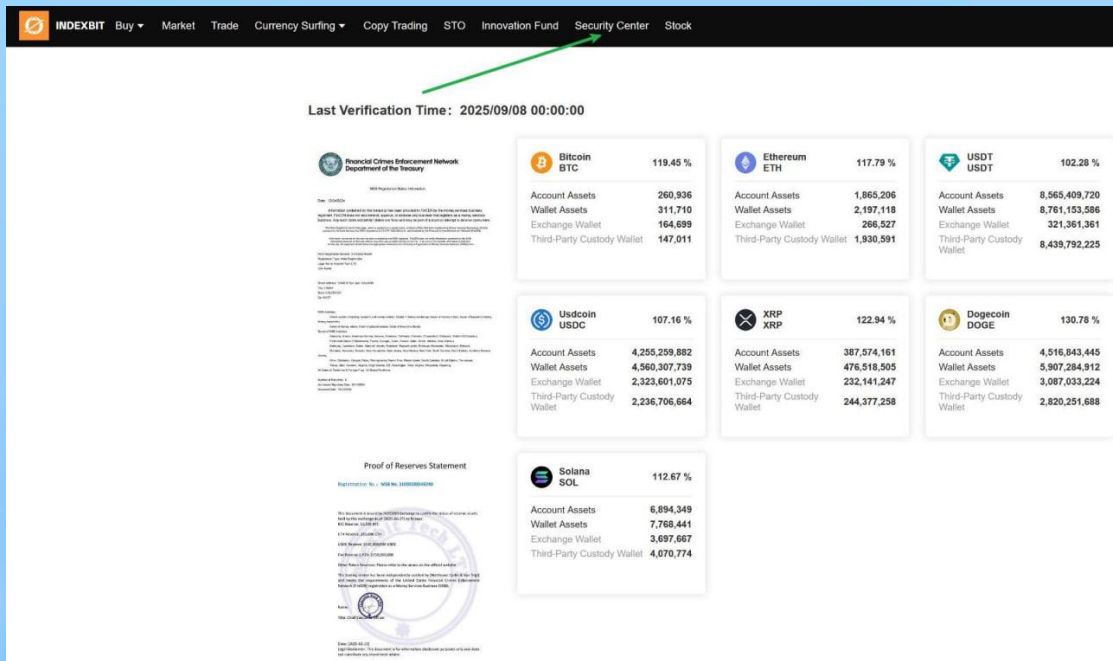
INDEXBIT Buy ▾ Market Trade Currency Surfing ▾ Copy Trading STO Innovation Fund Security Center Stock

Last Verification Time: 2025/09/08 00:00:00

Financial Crimes Enforcement Network
Department of the Treasury

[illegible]

Proof of Reserves Statement

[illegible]

Bitcoin
BTC
119.45 %

| | |
|---|---|
| Account Assets | 260,936 |
| Wallet Assets | 311,710 |
| Exchange Wallet | 164,699 |
| Third-Party Custody Wallet | 147,011 |

Ethereum
ETH
117.79 %

| | |
|---|---|
| Account Assets | 1,865,206 |
| Wallet Assets | 2,197,118 |
| Exchange Wallet | 266,527 |
| Third-Party Custody Wallet | 1,930,591 |

USDT
USDT
102.28 %

| | |
|---|---|
| Account Assets | 8,565,409,720 |
| Wallet Assets | 8,761,153,586 |
| Exchange Wallet | 321,361,361 |
| Third-Party Custody Wallet | 8,439,792,225 |

Usdcoin
USDC
107.16 %

| | |
|---|---|
| Account Assets | 4,255,259,882 |
| Wallet Assets | 4,560,307,739 |
| Exchange Wallet | 2,323,601,075 |
| Third-Party Custody Wallet | 2,236,706,664 |

XRP
XRP
122.94 %

| | |
|---|---|
| Account Assets | 387,574,161 |
| Wallet Assets | 476,518,505 |
| Exchange Wallet | 232,141,247 |
| Third-Party Custody Wallet | 244,377,258 |

Dogecoin
DOGE
130.78 %

| | |
|---|---|
| Account Assets | 4,516,843,445 |
| Wallet Assets | 5,907,284,912 |
| Exchange Wallet | 3,087,033,224 |
| Third-Party Custody Wallet | 2,820,251,688 |

Solana
SOL
112.67 %

| | |
|---|---|
| Account Assets | 6,894,349 |
| Wallet Assets | 7,768,441 |
| Exchange Wallet | 3,697,667 |
| Third-Party Custody Wallet | 4,070,774 |